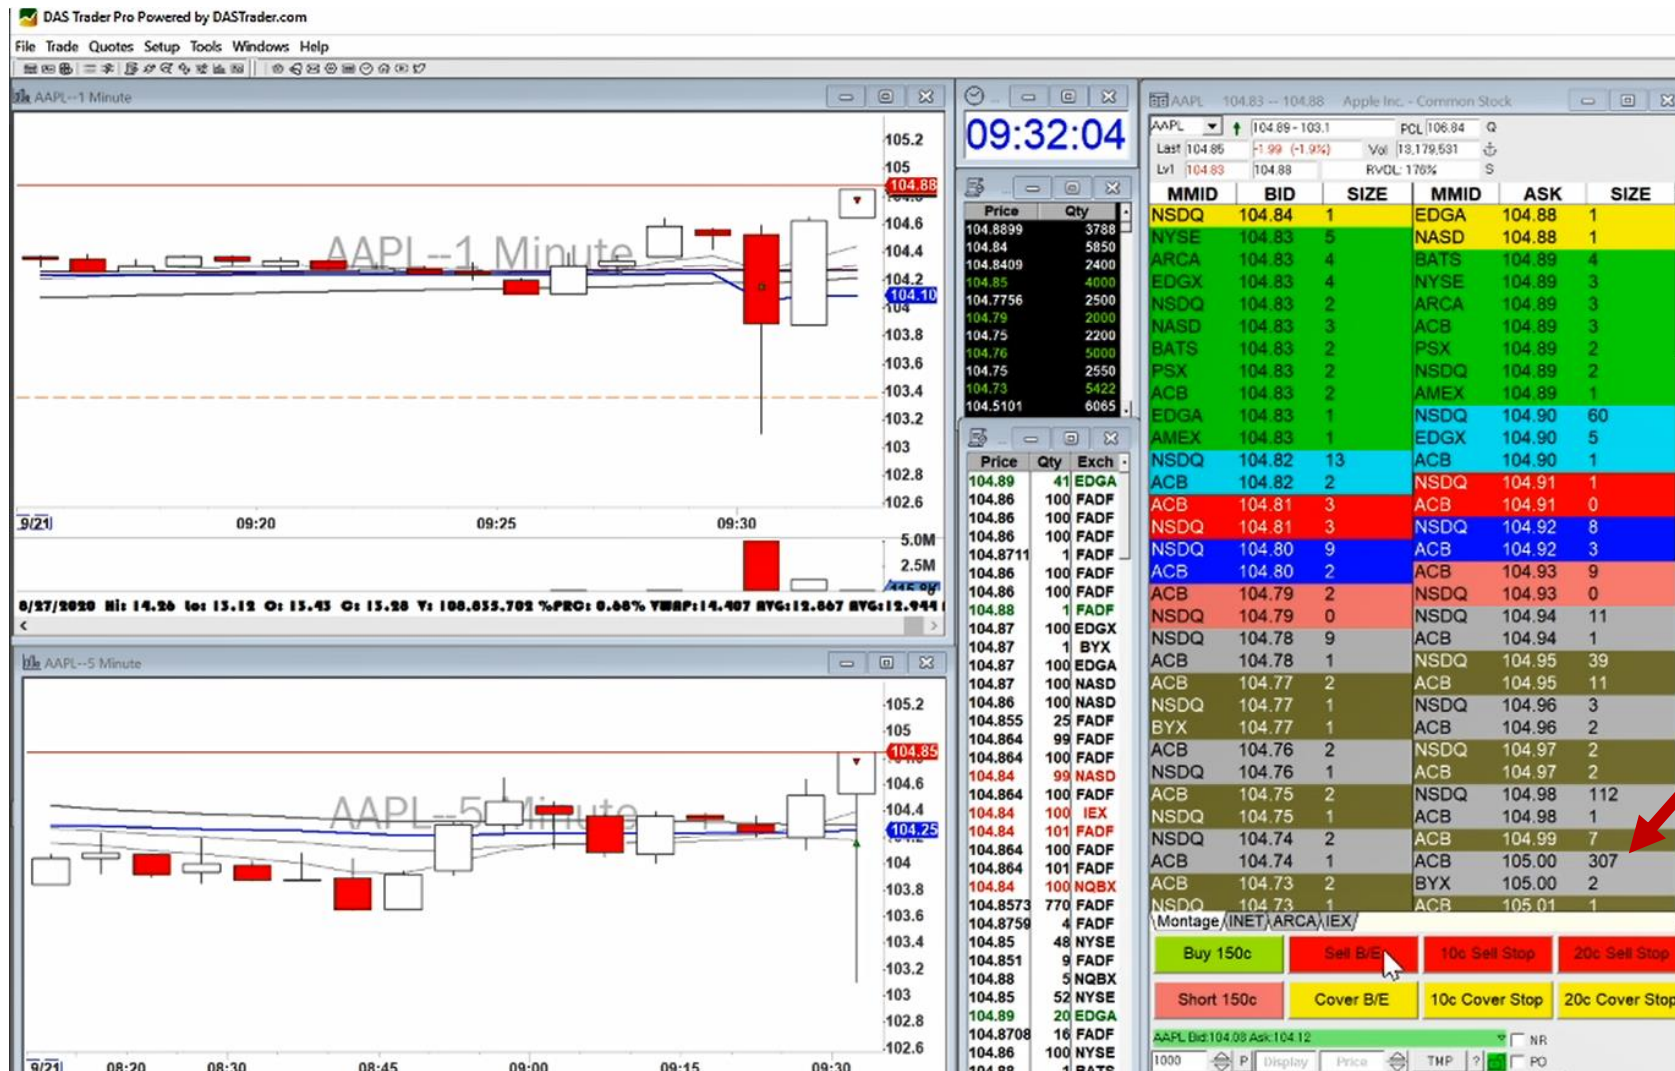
DAS Trader Pro Powered by DASTrader.com

File Trade Quotes Setup Tools Windows Help

AAPL--1 Minute

AAPL--1 Minute

105.2
105
104.88
104.6
104.4
104.2
104.10
104
103.8
103.6
103.4
103.2
103
102.8
102.6

9/21 09:20 09:25 09:30

5.0M
2.5M

8/27/2020 Hi: 14.26 Lo: 13.12 O: 13.43 C: 13.28 V: 108,855,702 %PRC: 0.68% VWAP:14.407 AVG:12.867 AVG:12.944

AAPL--5 Minute

AAPL--5 Minute

105.2
105
104.85
104.6
104.4
104.25
104
103.8
103.6
103.4
103.2
103
102.8
102.6

9/21 08:20 08:30 08:45 09:00 09:15 09:30

09:32:04

| Price | Qty |
|---|---|
| 104.8899 | 3788 |
| 104.84 | 5850 |
| 104.8409 | 2400 |
| 104.85 | 4000 |
| 104.7756 | 2500 |
| 104.79 | 2000 |
| 104.75 | 2200 |
| 104.76 | 5000 |
| 104.75 | 2550 |
| 104.73 | 5422 |
| 104.5101 | 6065 |

| Price | Qty | Exch |
|---|---|---|
| 104.89 | 41 | EDGA |
| 104.86 | 100 | FADF |
| 104.86 | 100 | FADF |
| 104.86 | 100 | FADF |
| 104.8711 | 1 | FADF |
| 104.86 | 100 | FADF |
| 104.86 | 100 | FADF |
| 104.88 | 1 | FADF |
| 104.87 | 100 | EDGX |
| 104.87 | 1 | BYX |
| 104.87 | 100 | EDGA |
| 104.87 | 100 | NASD |
| 104.86 | 100 | NASD |
| 104.855 | 25 | FADF |
| 104.864 | 99 | FADF |
| 104.864 | 100 | FADF |
| 104.84 | 99 | NASD |
| 104.864 | 100 | FADF |
| 104.84 | 100 | IEX |
| 104.84 | 101 | FADF |
| 104.864 | 100 | FADF |
| 104.864 | 101 | FADF |
| 104.84 | 100 | NQBX |
| 104.8573 | 770 | FADF |
| 104.8759 | 4 | FADF |
| 104.85 | 48 | NYSE |
| 104.851 | 9 | FADF |
| 104.88 | 5 | NQBX |
| 104.85 | 52 | NYSE |
| 104.89 | 20 | EDGA |
| 104.8708 | 16 | FADF |
| 104.86 | 100 | NYSE |

AAPL 104.83 -- 104.88 Apple Inc. - Common Stock

AAPL 104.89 - 103.1 PCL 106.84 Q
Last 104.85 -1.99 (-1.9%) Vol 13,179,531
Lvl 104.83 104.88 RVOL: 176% S

| MMID | BID | SIZE | MMID | ASK | SIZE |
|---|---|---|---|---|---|
| NSDQ | 104.84 | 1 | EDGA | 104.88 | 1 |
| NYSE | 104.83 | 5 | NASD | 104.88 | 1 |
| ARCA | 104.83 | 4 | BATS | 104.89 | 4 |
| EDGX | 104.83 | 4 | NYSE | 104.89 | 3 |
| NSDQ | 104.83 | 2 | ARCA | 104.89 | 3 |
| NASD | 104.83 | 3 | ACB | 104.89 | 3 |
| BATS | 104.83 | 2 | PSX | 104.89 | 2 |
| PSX | 104.83 | 2 | NSDQ | 104.89 | 2 |
| ACB | 104.83 | 2 | AMEX | 104.89 | 1 |
| EDGA | 104.83 | 1 | NSDQ | 104.90 | 60 |
| AMEX | 104.83 | 1 | EDGX | 104.90 | 5 |
| NSDQ | 104.82 | 13 | ACB | 104.90 | 1 |
| ACB | 104.82 | 2 | NSDQ | 104.91 | 1 |
| ACB | 104.81 | 3 | ACB | 104.91 | 0 |
| NSDQ | 104.81 | 3 | NSDQ | 104.92 | 8 |
| NSDQ | 104.80 | 9 | ACB | 104.92 | 3 |
| ACB | 104.80 | 2 | ACB | 104.93 | 9 |
| ACB | 104.79 | 2 | NSDQ | 104.93 | 0 |
| NSDQ | 104.79 | 0 | NSDQ | 104.94 | 11 |
| NSDQ | 104.78 | 9 | ACB | 104.94 | 1 |
| ACB | 104.78 | 1 | NSDQ | 104.95 | 39 |
| ACB | 104.77 | 2 | ACB | 104.95 | 11 |
| NSDQ | 104.77 | 1 | NSDQ | 104.96 | 3 |
| BYX | 104.77 | 1 | ACB | 104.96 | 2 |
| ACB | 104.76 | 2 | NSDQ | 104.97 | 2 |
| NSDQ | 104.76 | 1 | ACB | 104.97 | 2 |
| ACB | 104.75 | 2 | NSDQ | 104.98 | 112 |
| NSDQ | 104.75 | 1 | ACB | 104.98 | 1 |
| NSDQ | 104.74 | 2 | ACB | 104.99 | 7 |
| ACB | 104.74 | 1 | ACB | 105.00 | 307 |
| ACB | 104.73 | 2 | BYX | 105.00 | 2 |
| NSDQ | 104.73 | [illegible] | ACB | 105.01 | 1 |

Montage INET ARCA IEX

Buy 150c | Sell B/E | 10c Sell Stop | 20c Sell Stop
Short 150c | Cover B/E | 10c Cover Stop | 20c Cover Stop

AAPL Bid:104.08 Ask:104.12 NR
1000 P Display Price TMP ? PO